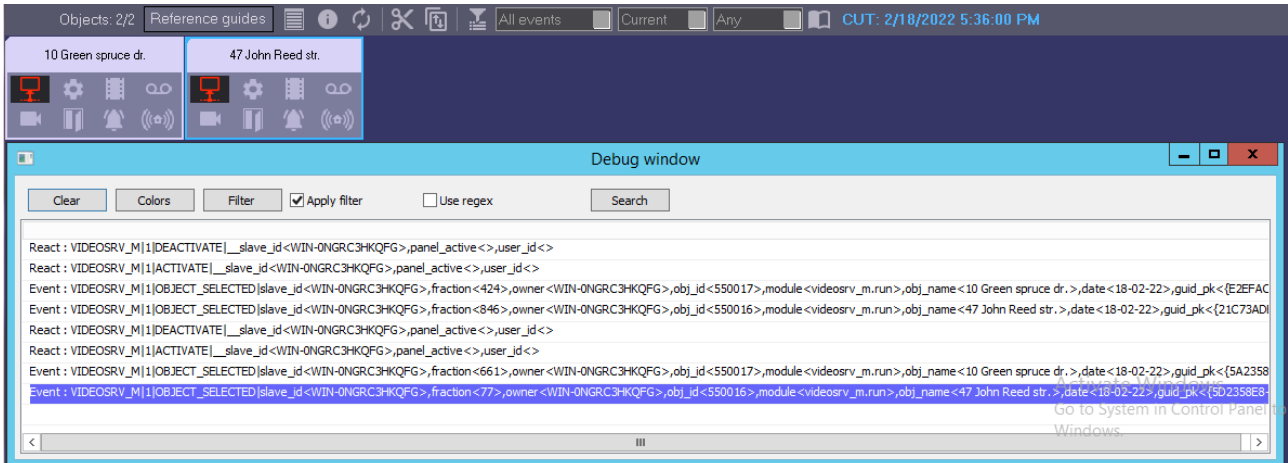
Objects: 2/2 Reference guides All events Current Any CUT: 2/18/2022 5:36:00 PM

10 Green spruce dr.

47 John Reed str.

Debug window

Clear Colors Filter Apply filter Use regex Search

React : VIDEOSRV_M|1|DEACTIVATE|__slave_id<WIN-0NGRC3HKQFG>,panel_active<>,user_id<>
React : VIDEOSRV_M|1|ACTIVATE|__slave_id<WIN-0NGRC3HKQFG>,panel_active<>,user_id<>
Event : VIDEOSRV_M|1|OBJECT_SELECTED|slave_id<WIN-0NGRC3HKQFG>,fraction<424>,owner<WIN-0NGRC3HKQFG>,obj_id<550017>,module<videosrv_m.run>,obj_name<10 Green spruce dr.>,date<18-02-22>,guid_pk<{E2EFAC
Event : VIDEOSRV_M|1|OBJECT_SELECTED|slave_id<WIN-0NGRC3HKQFG>,fraction<846>,owner<WIN-0NGRC3HKQFG>,obj_id<550016>,module<videosrv_m.run>,obj_name<47 John Reed str.>,date<18-02-22>,guid_pk<{21C73ADI
React : VIDEOSRV_M|1|DEACTIVATE|__slave_id<WIN-0NGRC3HKQFG>,panel_active<>,user_id<>
React : VIDEOSRV_M|1|ACTIVATE|__slave_id<WIN-0NGRC3HKQFG>,panel_active<>,user_id<>
Event : VIDEOSRV_M|1|OBJECT_SELECTED|slave_id<WIN-0NGRC3HKQFG>,fraction<661>,owner<WIN-0NGRC3HKQFG>,obj_id<550017>,module<videosrv_m.run>,obj_name<10 Green spruce dr.>,date<18-02-22>,guid_pk<{5A2358
Event : VIDEOSRV_M|1|OBJECT_SELECTED|slave_id<WIN-0NGRC3HKQFG>,fraction<77>,owner<WIN-0NGRC3HKQFG>,obj_id<550016>,module<videosrv_m.run>,obj_name<47 John Reed str.>,date<18-02-22>,guid_pk<{5D2358E8-

Activate Windows
Go to System in Control Panel to activate Windows.